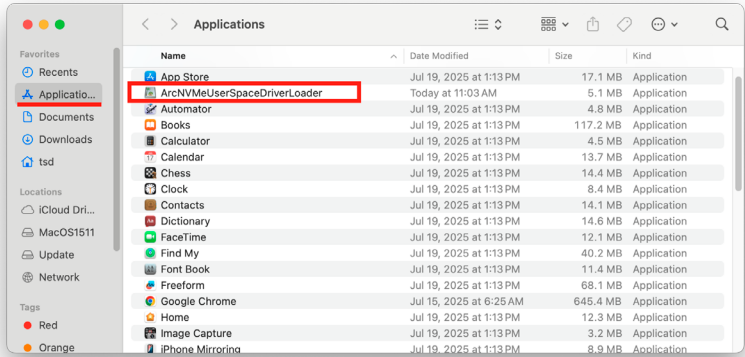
Applications

Favorites
Recents
Applicatio...
Documents
Downloads
tsd

Locations
iCloud Dri...
MacOS1511
Update
Network

Tags
Red
Orange

| Name | Date Modified | Size | Kind |
|---|---|---|---|
| App Store | Jul 19, 2025 at 1:13 PM | 17.1 MB | Application |
| ArcNVMeUserSpaceDriverLoader | Today at 11:03 AM | 5.1 MB | Application |
| Automator | Jul 19, 2025 at 1:13 PM | 4.8 MB | Application |
| Books | Jul 19, 2025 at 1:13 PM | 117.2 MB | Application |
| Calculator | Jul 19, 2025 at 1:13 PM | 4.5 MB | Application |
| Calendar | Jul 19, 2025 at 1:13 PM | 13.7 MB | Application |
| Chess | Jul 19, 2025 at 1:13 PM | 14.4 MB | Application |
| Clock | Jul 19, 2025 at 1:13 PM | 8.4 MB | Application |
| Contacts | Jul 19, 2025 at 1:13 PM | 14.1 MB | Application |
| Dictionary | Jul 19, 2025 at 1:13 PM | 14.6 MB | Application |
| FaceTime | Jul 19, 2025 at 1:13 PM | 12.1 MB | Application |
| Find My | Jul 19, 2025 at 1:13 PM | 40.2 MB | Application |
| Font Book | Jul 19, 2025 at 1:13 PM | 11.4 MB | Application |
| Freeform | Jul 19, 2025 at 1:13 PM | 68.1 MB | Application |
| Google Chrome | Jul 15, 2025 at 6:25 AM | 645.4 MB | Application |
| Home | Jul 19, 2025 at 1:13 PM | 12.3 MB | Application |
| Image Capture | Jul 19, 2025 at 1:13 PM | 3.2 MB | Application |
| iPhone Mirroring | Jul 19, 2025 at 1:13 PM | 8.9 MB | Application |